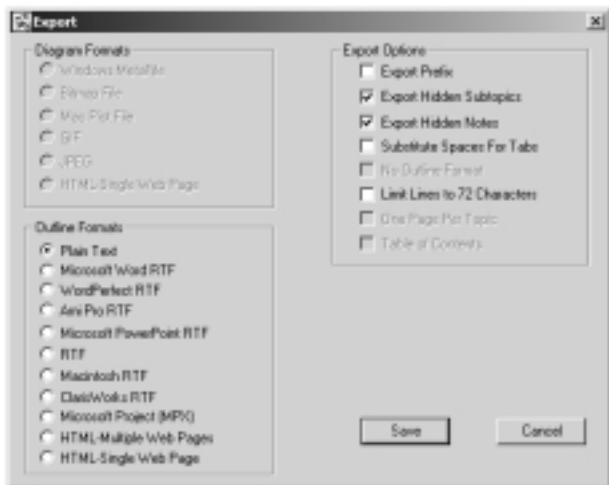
Export

Diagram Formats
Windows Metafile
Bitmap File
Mac Pict File
GIF
JPEG
HTML-Single Web Page

Outline Formats
Plain Text
Microsoft Word RTF
WordPerfect RTF
Ami Pro RTF
Microsoft PowerPoint RTF
RTF
Macintosh RTF
ClarisWorks RTF
Microsoft Project (MPX)
HTML-Multiple Web Pages
HTML-Single Web Page

Export Options
Export Prefix
Export Hidden Subtopics
Export Hidden Notes
Substitute Spaces For Tabs
No Outline Format
Limit Lines to 72 Characters
One Page Per Topic
Table of Contents

Save
Cancel